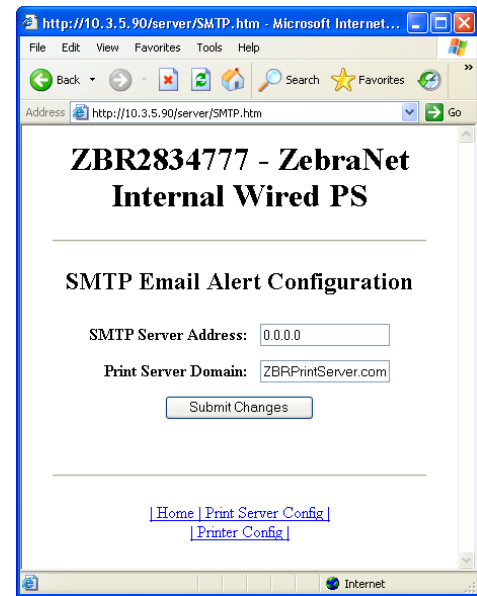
http://10.3.5.90/server/SMTP.htm - Microsoft Internet...

File Edit View Favorites Tools Help

Back Search Favorites

Address http://10.3.5.90/server/SMTP.htm Go

ZBR2834777 - ZebraNet Internal Wired PS

SMTP Email Alert Configuration

SMTP Server Address: 0.0.0.0

Print Server Domain: ZBRPrintServer.com

Submit Changes

| Home | Print Server Config |
| Printer Config |

Internet